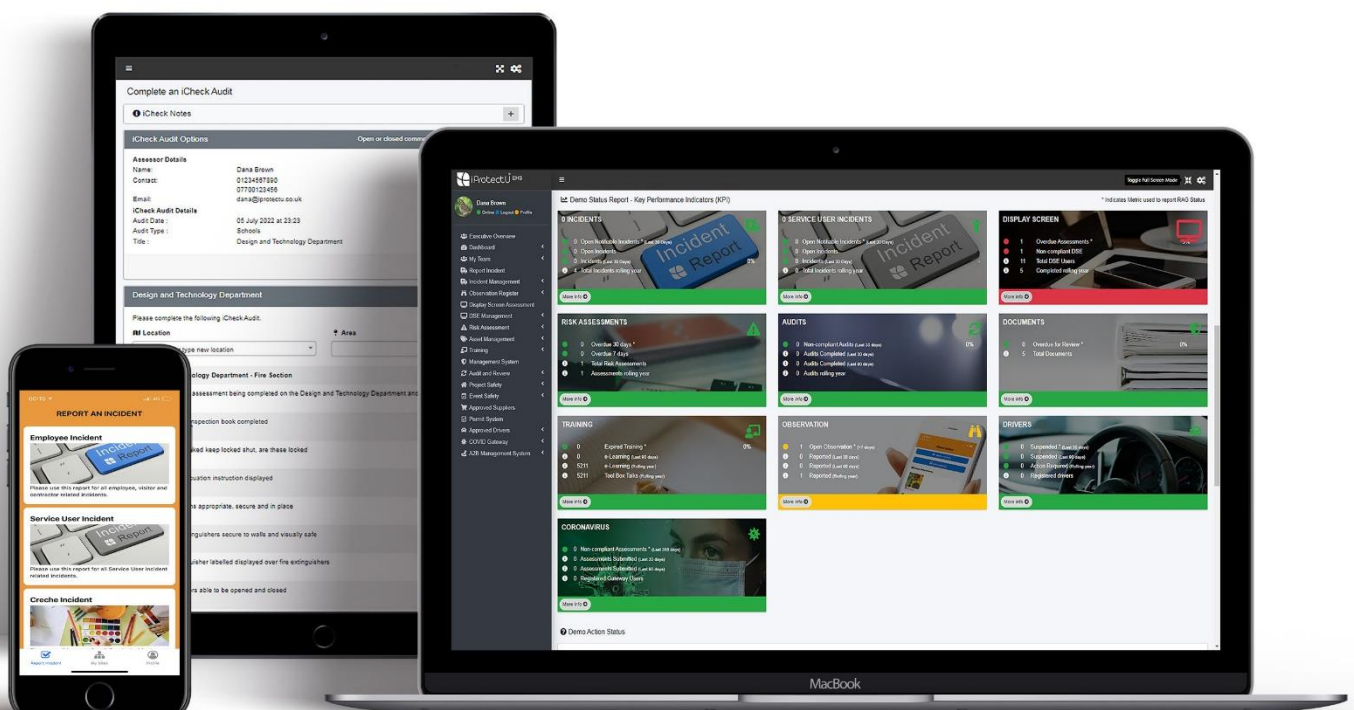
Complete an iCheck Audit

iCheck Notes

iCheck Audit Options

Open or closed comme

Assessor Details
Name: Dana Brown
Contact: 01234567890
07700123456
Email: dana@iprotectu.co.uk
iCheck Audit Details
Audit Date: 05 July 2022 at 23:23
Audit Type: Schools
Title: Design and Technology Department

Design and Technology Department

Please complete the following iCheck Audit.

Location

Area

type new location

nology Department - Fire Section

assessment being completed on the Design and Technology Department and

nspection book completed

ked keep locked shut, are these locked

cuation instruction displayed

s appropriate, secure and in place

nguishers secure to walls and visually safe

uisher labelled displayed over fire extinguishers

rs able to be opened and closed

REPORT AN INCIDENT

Employee Incident

Please use this report for all employee, visitor and contractor related incidents.

Service User Incident

Please use this report for all Service User incident related incidents.

Creche Incident

Report Incident

My Sites

Profile

iProtectU EHS

Toggle Full Screen Mode

Dana Brown

Executive Overview
Dashboard
My Team
Report Incident
Incident Management
Observation Register
Display Screen Assessment
DSE Management
Risk Assessment
Asset Management
Training
Management System
Audit and Review
Project Safety
Event Safety
Approved Suppliers
Permit System
Approved Drivers
COVID Gateway
A2B Management System

Demo Status Report - Key Performance Indicators (KPI)

* Indicates Metric used to report RAG Status

0 INCIDENTS
0 Open Notifiable Incidents *
0 Open Incidents
0 Incidents
4 Total Incidents rolling year
0%
More info

0 SERVICE USER INCIDENTS
0 Open Notifiable Incidents *
0 Open Incidents
0 Incidents
0 Total Incidents rolling year
More info

DISPLAY SCREEN
1 Overdue Assessments *
1 Non-compliant DSE
11 Total DSE Users
5 Completed rolling year
More info

RISK ASSESSMENTS
0 Overdue 30 days *
0 Overdue 7 days
1 Total Risk Assessments
1 Assessments rolling year
More info

AUDITS
0 Non-compliant Audits
0 Audits Completed
0 Audits Completed
0 Audits rolling year
0%
More info

DOCUMENTS
0 Overdue for Review *
5 Total Documents
0%
More info

TRAINING
0 Expired Training *
0 e-Learning
5211 e-Learning (Rolling year)
5211 Tool Box Talks (Rolling year)
0%
More info

OBSERVATION
1 Open Observation *
0 Reported
0 Reported
1 Reported
More info

DRIVERS
0 Suspended *
0 Suspended
0 Action Required
0 Registered drivers
More info

CORONAVIRUS
0 Non-compliant Assessments *
0 Assessments Submitted
0 Assessments Submitted
0 Registered Gateway Users
More info

Demo Action Status

MacBook